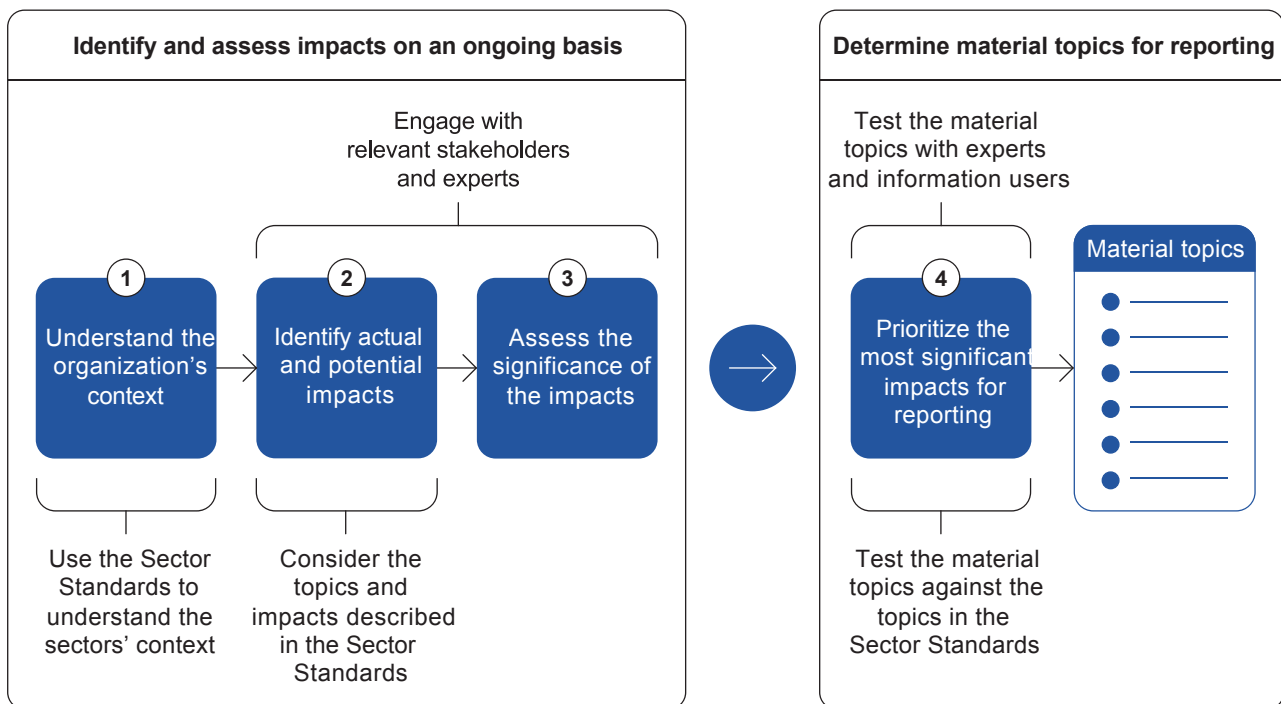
Identify and assess impacts on an ongoing basis

Engage with relevant stakeholders and experts

1
Understand the organization's context

2
Identify actual and potential impacts

3
Assess the significance of the impacts

Use the Sector Standards to understand the sectors' context

Consider the topics and impacts described in the Sector Standards

Determine material topics for reporting

Test the material topics with experts and information users

4
Prioritize the most significant impacts for reporting

Material topics

Test the material topics against the topics in the Sector Standards